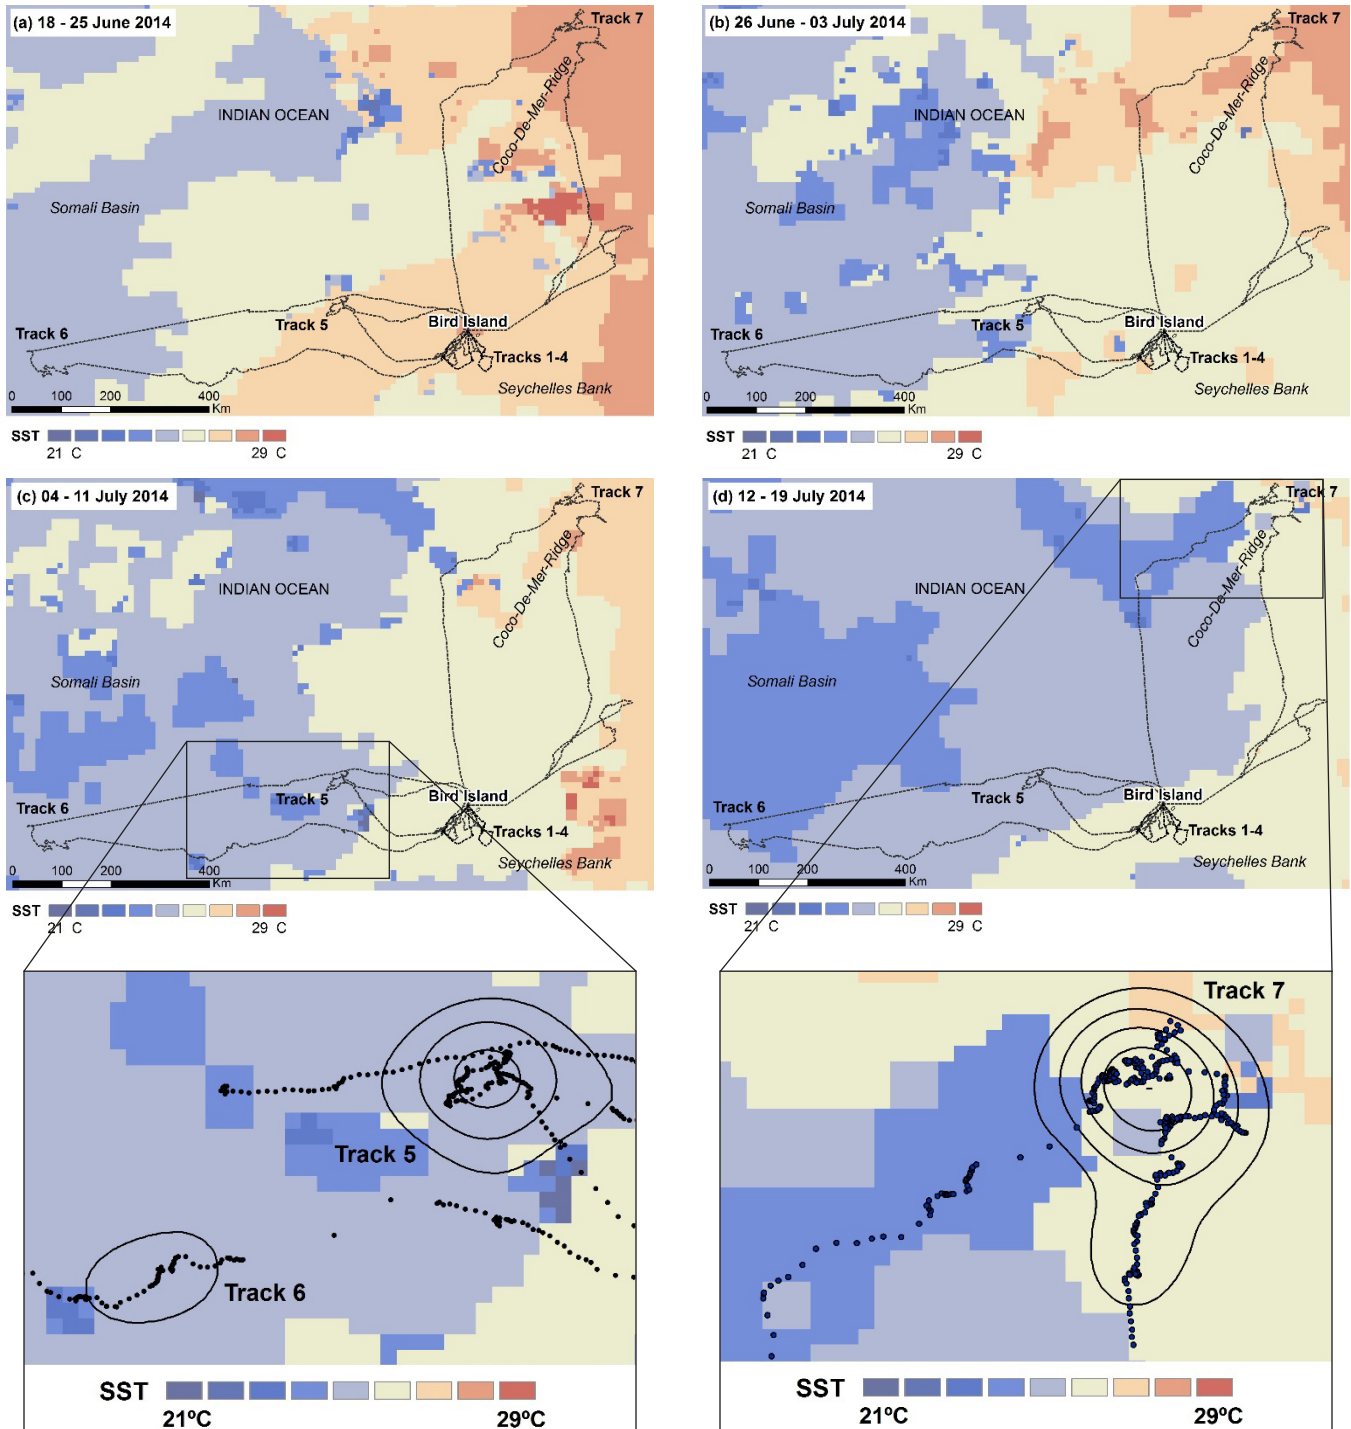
(a) 18 - 25 June 2014

Track 7

INDIAN OCEAN

Coco-De-Mer-Ridge

Somali Basin

Track 6

Track 5

Bird Island

Tracks 1-4

Seychelles Bank

0 100 200 400 Km

SST

21 C 29 C

(b) 26 June - 03 July 2014

Track 7

INDIAN OCEAN

Coco-De-Mer-Ridge

Somali Basin

Track 6

Track 5

Bird Island

Tracks 1-4

Seychelles Bank

0 100 200 400 Km

SST

21 C 29 C

(c) 04 - 11 July 2014

Track 7

INDIAN OCEAN

Coco-De-Mer-Ridge

Somali Basin

Track 6

Track 5

Bird Island

Tracks 1-4

Seychelles Bank

0 100 200 400 Km

SST

21 C 29 C

(d) 12 - 19 July 2014

Track 7

INDIAN OCEAN

Coco-De-Mer-Ridge

Somali Basin

Track 6

Track 5

Bird Island

Tracks 1-4

Seychelles Bank

0 100 200 400 Km

SST

21 C 29 C

Track 5

Track 6

SST

21ºC 29ºC

Track 7

SST

21ºC 29ºC